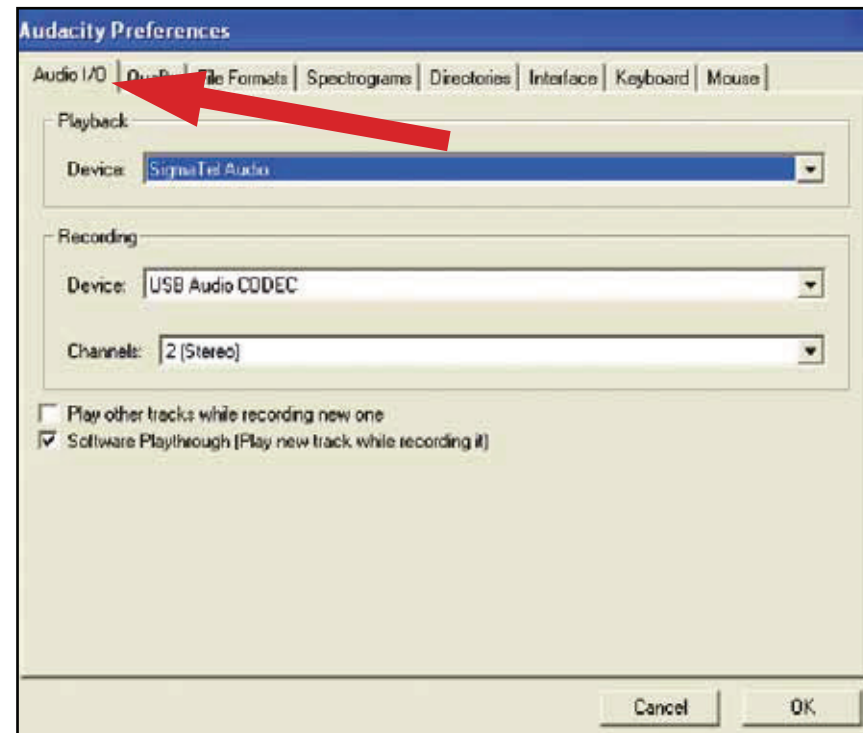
Audacity Preferences

Audio I/O | Qu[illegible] | File Formats | Spectrograms | Directories | Interface | Keyboard | Mouse

Playback

Device: SigmaTel Audio

Recording

Device: USB Audio CODEC

Channels: 2 (Stereo)

Play other tracks while recording new one

Software Playthrough (Play new track while recording it)

Cancel

OK